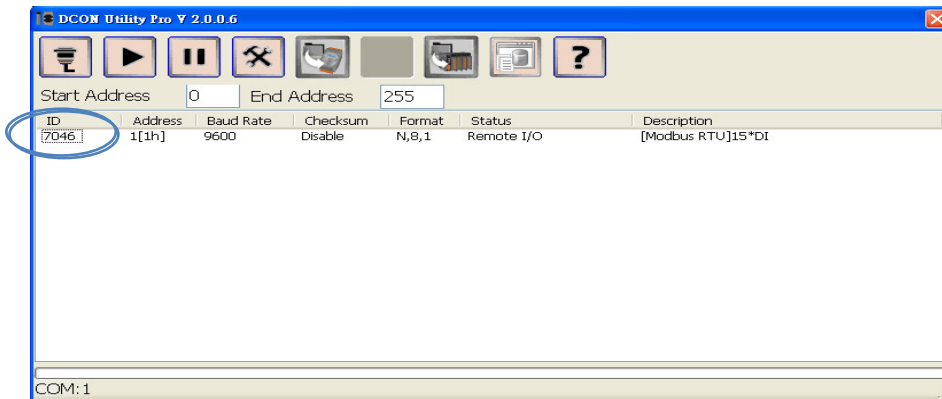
DCON Utility Pro V 2.0.0.6

Start Address 0 End Address 255

| ID | Address | Baud Rate | Checksum | Format | Status | Description |
|---|---|---|---|---|---|---|
| 7046 | 1[1h] | 9600 | Disable | N,8,1 | Remote I/O | [Modbus RTU]15*DI |

COM:1